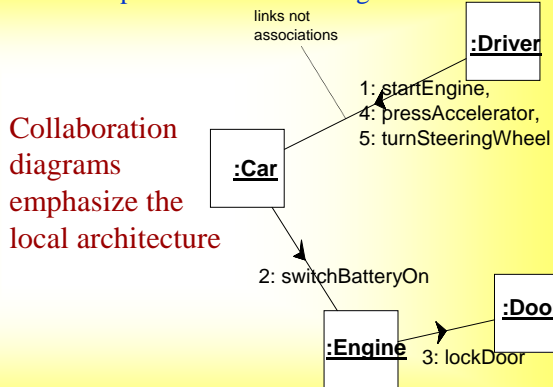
links not associations

:Driver

1: startEngine,
4: pressAccelerator,
5: turnSteeringWheel

Collaboration diagrams emphasize the local architecture

:Car

2: switchBatteryOn

:Engine

3: lockDoor

:Doo